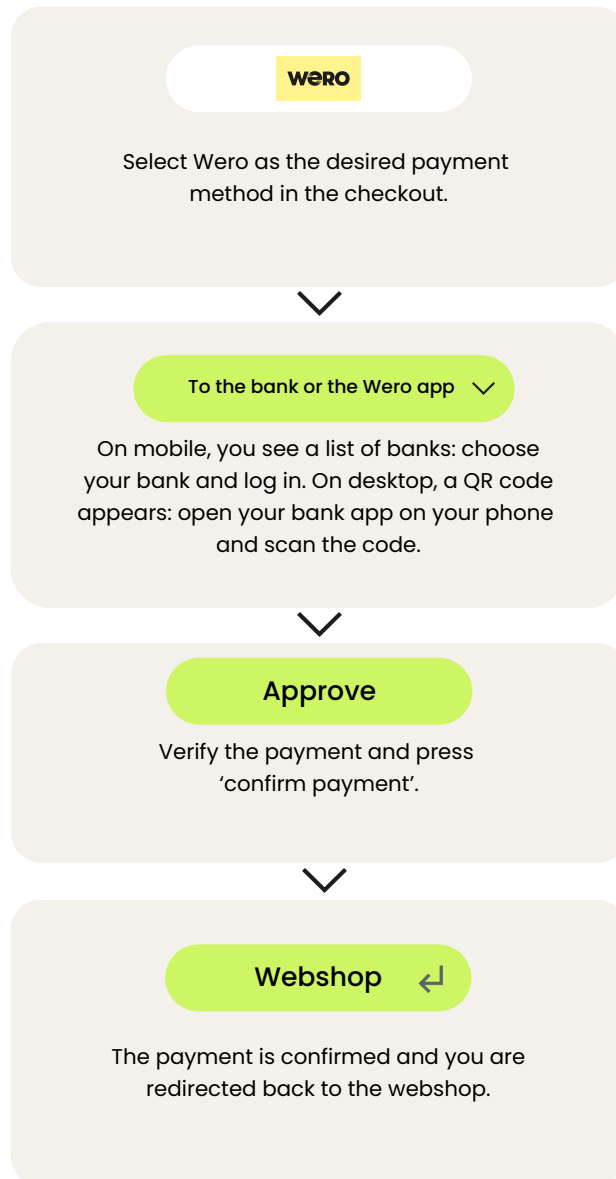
wero

Select Wero as the desired payment method in the checkout.

To the bank or the Wero app

On mobile, you see a list of banks: choose your bank and log in. On desktop, a QR code appears: open your bank app on your phone and scan the code.

Approve

Verify the payment and press ‘confirm payment’.

Webshop

The payment is confirmed and you are redirected back to the webshop.